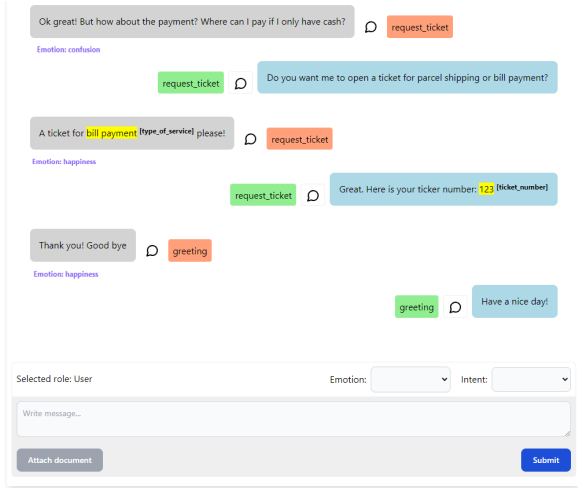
Ok great! But how about the payment? Where can I pay if I only have cash?

request_ticket

Emotion: confusion

request_ticket

Do you want me to open a ticket for parcel shipping or bill payment?

A ticket for bill payment [type_of_service] please!

request_ticket

Emotion: happiness

request_ticket

Great. Here is your ticker number: 123 [ticket_number]

Thank you! Good bye

greeting

Emotion: happiness

greeting

Have a nice day!

Selected role: User

Emotion:

Intent:

Write message...

Attach document

Submit